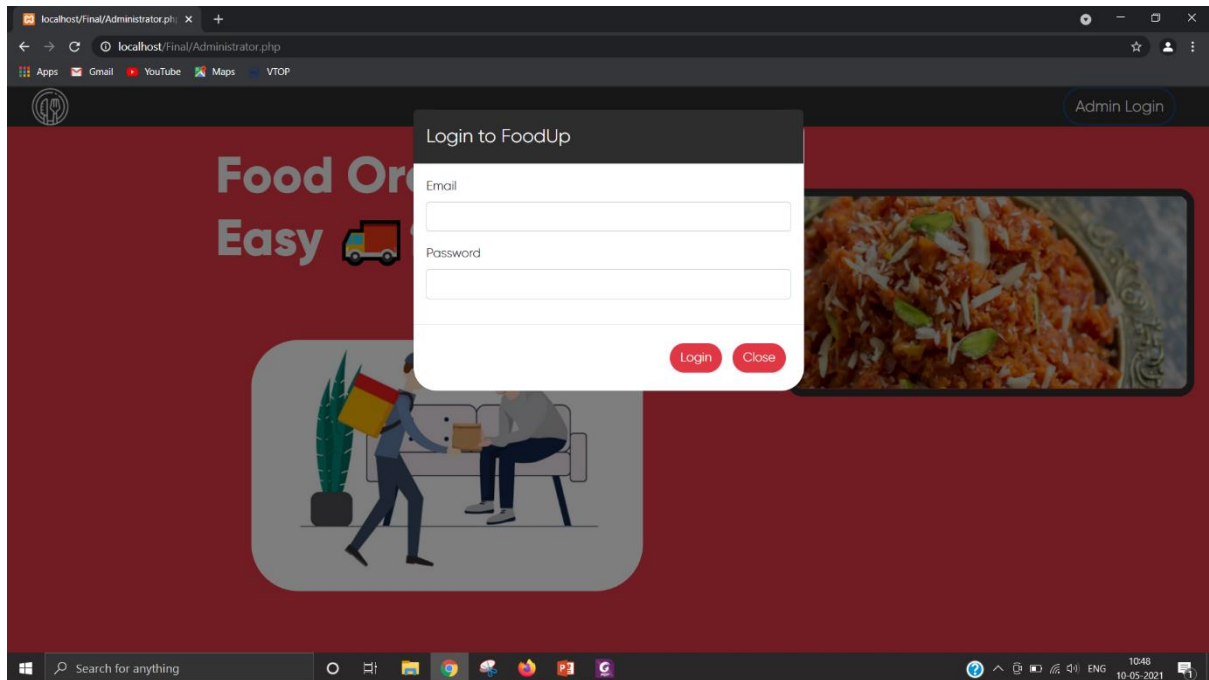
localhost/Final/Administrator.php ×

localhost/Final/Administrator.php

Apps Gmail YouTube Maps VTOP

Admin Login

Food Or

Easy

Login to FoodUp

Email

Password

Login Close

Search for anything

ENG 10:48 10-05-2021